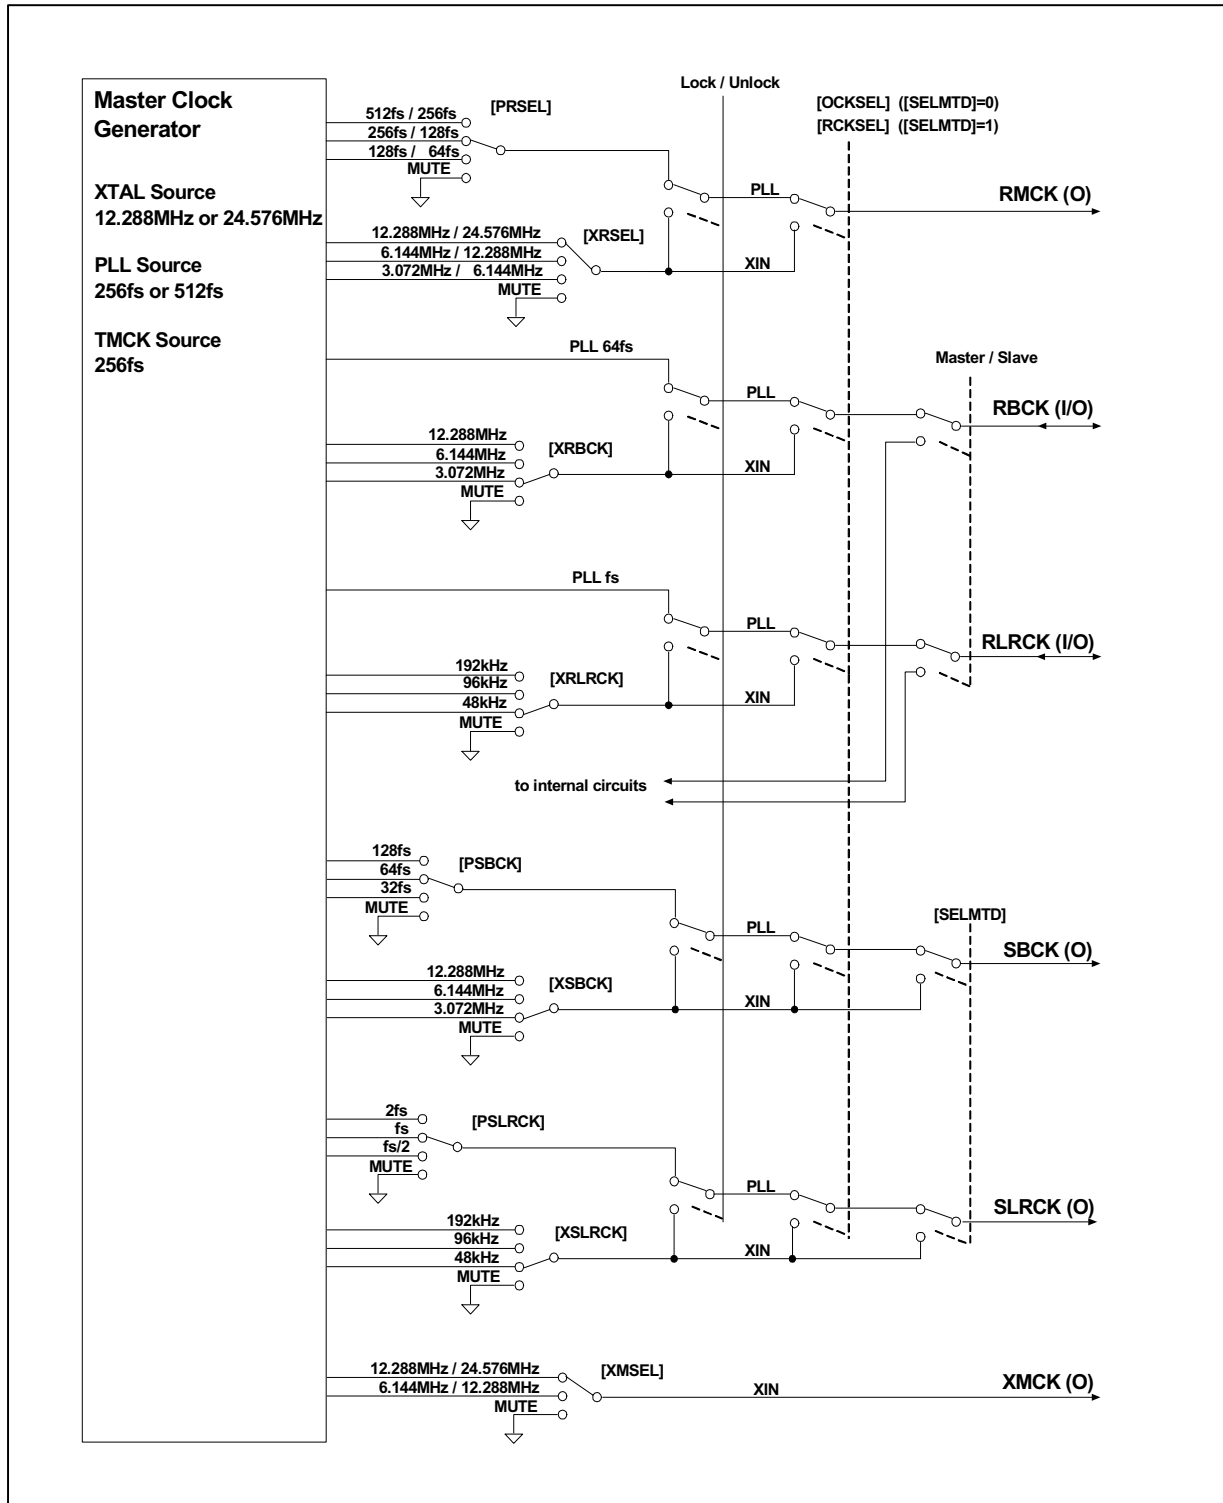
Master Clock Generator

XTAL Source 12.288MHz or 24.576MHz

PLL Source 256fs or 512fs

TMCK Source 256fs

Lock / Unlock

[OCKSEL] ([SELMTD]=0)
[RCKSEL] ([SELMTD]=1)

512fs / 256fs
256fs / 128fs
128fs / 64fs
MUTE
[PRSEL]

PLL

RMCK (O)

12.288MHz / 24.576MHz
6.144MHz / 12.288MHz
3.072MHz / 6.144MHz
MUTE
[XRSEL]

XIN

PLL 64fs

Master / Slave

PLL

RBCK (I/O)

12.288MHz
6.144MHz
3.072MHz
MUTE
[XRBCK]

XIN

PLL fs

PLL

RLRCK (I/O)

192kHz
96kHz
48kHz
MUTE
[XRLRCK]

XIN

to internal circuits

128fs
64fs
32fs
MUTE
[PSBCK]

[SELMTD]

PLL

SBCK (O)

12.288MHz
6.144MHz
3.072MHz
MUTE
[XSBCK]

XIN

2fs
fs
fs/2
MUTE
[PSLRCK]

PLL

SLRCK (O)

192kHz
96kHz
48kHz
MUTE
[XSLRCK]

XIN

12.288MHz / 24.576MHz
6.144MHz / 12.288MHz
MUTE
[XMSEL]

XIN

XMCK (O)